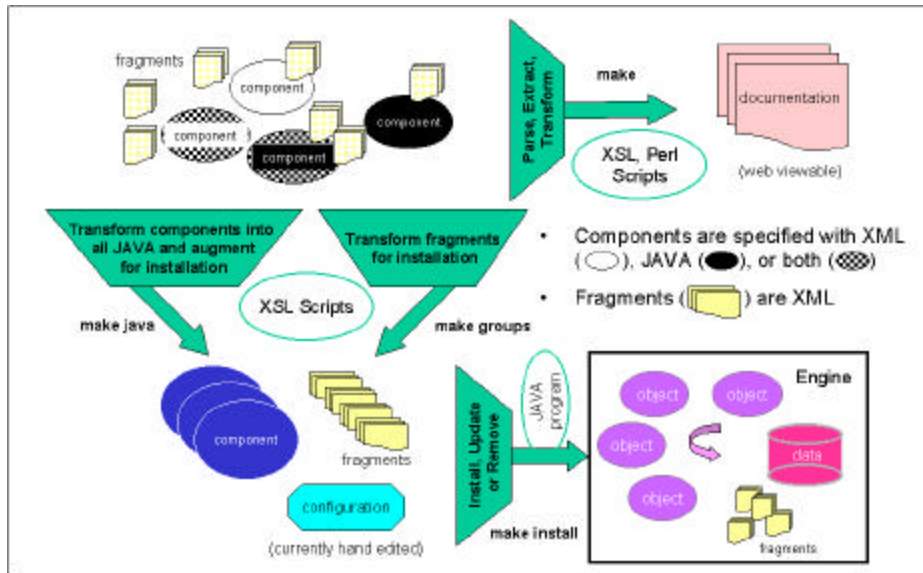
fragments

component

component

component

component

Parse, Extract, Transform

make

XSL, Perl Scripts

documentation

(web viewable)

Transform components into all JAVA and augment for installation

Transform fragments for installation

XSL Scripts

• Components are specified with XML ( ), JAVA ( ), or both ( )

• Fragments ( ) are XML

make java

make groups

component

fragments

configuration

(currently hand edited)

Install, Update or Remove

JAVA program

make install

Engine

object

object

object

object

data

fragments